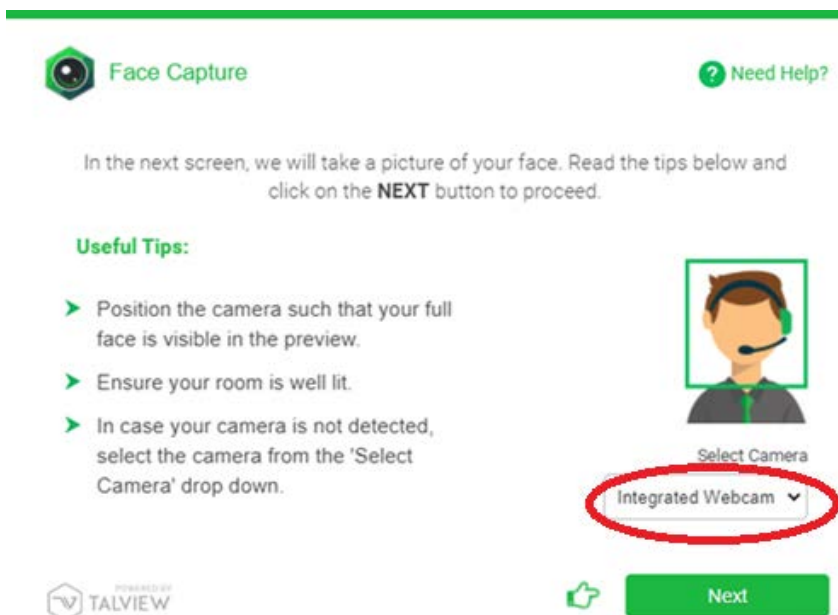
Face Capture

Need Help?

In the next screen, we will take a picture of your face. Read the tips below and click on the **NEXT** button to proceed.

**Useful Tips:**

➤ Position the camera such that your full face is visible in the preview.

➤ Ensure your room is well lit.

➤ In case your camera is not detected, select the camera from the 'Select Camera' drop down.

Select Camera

Integrated Webcam

POWERED BY TALVIEW

Next